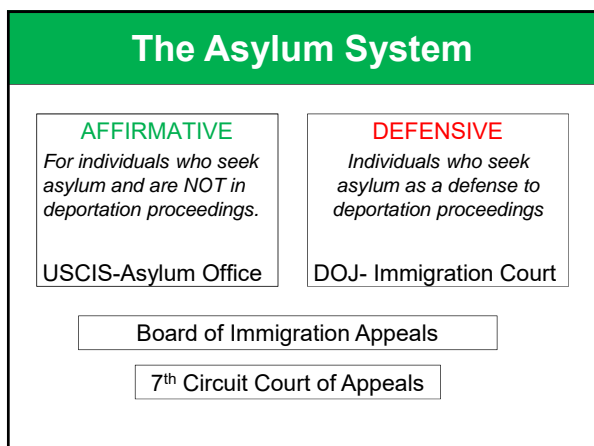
The Asylum System

AFFIRMATIVE

*For individuals who seek asylum and are NOT in deportation proceedings.*

USCIS-Asylum Office

DEFENSIVE

*Individuals who seek asylum as a defense to deportation proceedings*

DOJ- Immigration Court

Board of Immigration Appeals

7$^{th}$ Circuit Court of Appeals